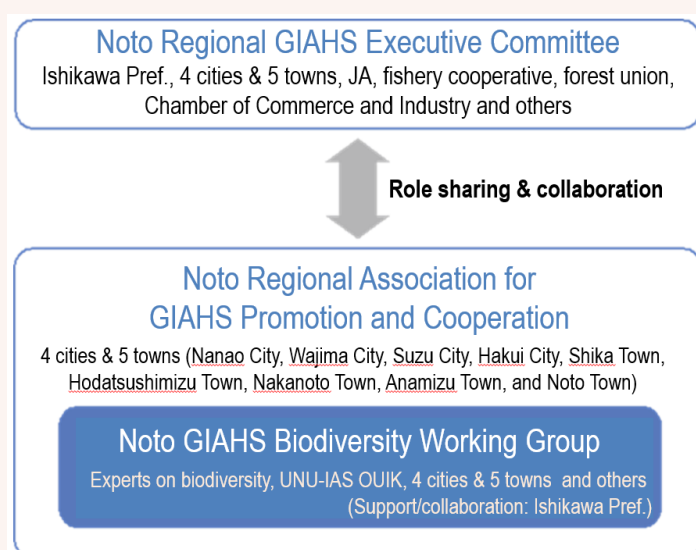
Noto Regional GIAHS Executive Committee
Ishikawa Pref., 4 cities & 5 towns, JA, fishery cooperative, forest union, Chamber of Commerce and Industry and others

Role sharing & collaboration

Noto Regional Association for GIAHS Promotion and Cooperation
4 cities & 5 towns (Nanao City, Wajima City, Suzu City, Hakui City, Shika Town, Hodatsushimizu Town, Nakanoto Town, Anamizu Town, and Noto Town)

Noto GIAHS Biodiversity Working Group
Experts on biodiversity, UNU-IAS OUIK, 4 cities & 5 towns and others
(Support/collaboration: Ishikawa Pref.)